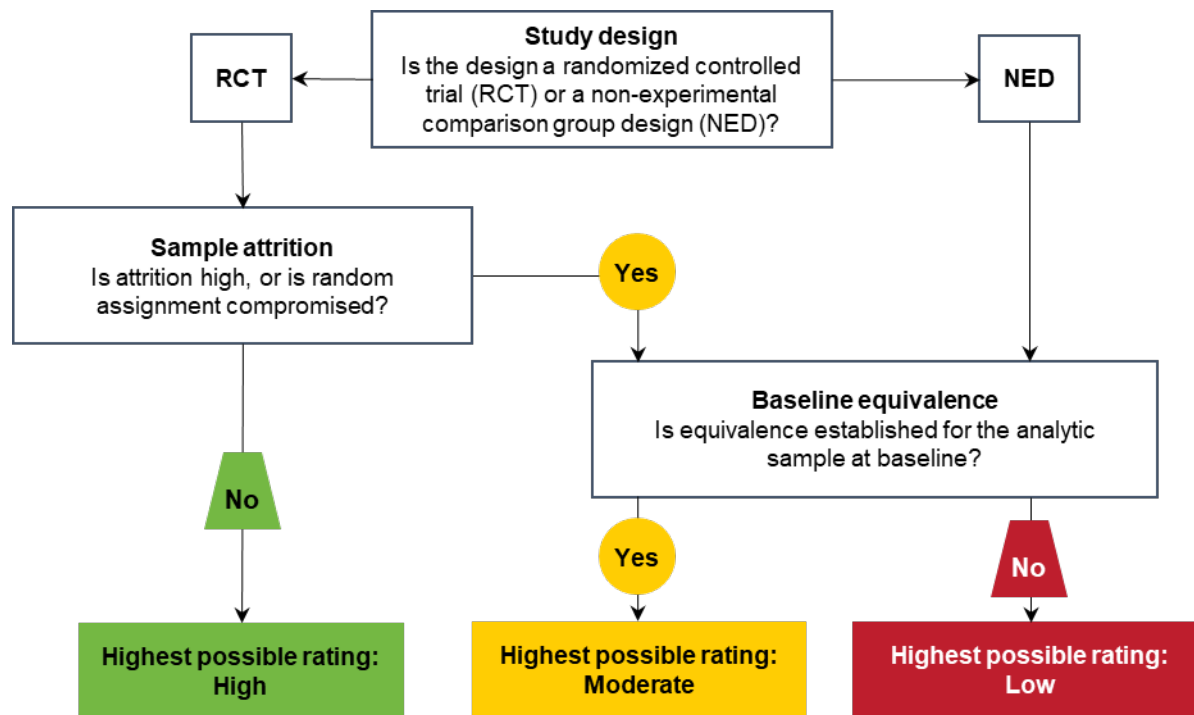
RCT

Study design
Is the design a randomized controlled trial (RCT) or a non-experimental comparison group design (NED)?

NED

Sample attrition
Is attrition high, or is random assignment compromised?

Yes

Baseline equivalence
Is equivalence established for the analytic sample at baseline?

No

Yes

No

Highest possible rating:
High

Highest possible rating:
Moderate

Highest possible rating:
Low